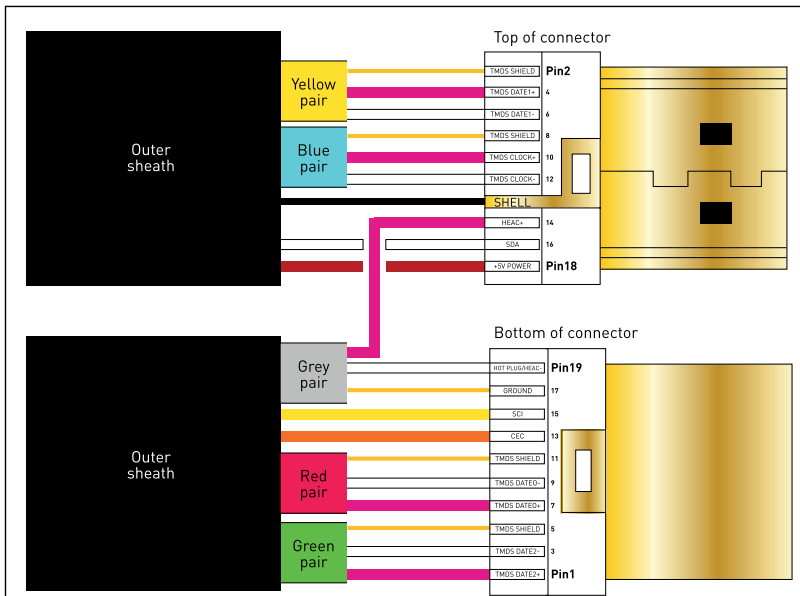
Top of connector

Outer sheath

Yellow pair

Blue pair

TMDS SHIELD Pin2
TMDS DATE1+ 4
TMDS DATE1- 6
TMDS SHIELD 8
TMDS CLOCK+ 10
TMDS CLOCK- 12
SHELL
HEAC+ 14
SDA 16
+5V POWER Pin18

Bottom of connector

Outer sheath

Grey pair

Red pair

Green pair

HOT PLUG/HEAC- Pin19
GROUND 17
SCl 15
CEC 13
TMDS SHIELD 11
TMDS DATE0- 9
TMDS DATE0+ 7
TMDS SHIELD 5
TMDS DATE2- 3
TMDS DATE2+ Pin1